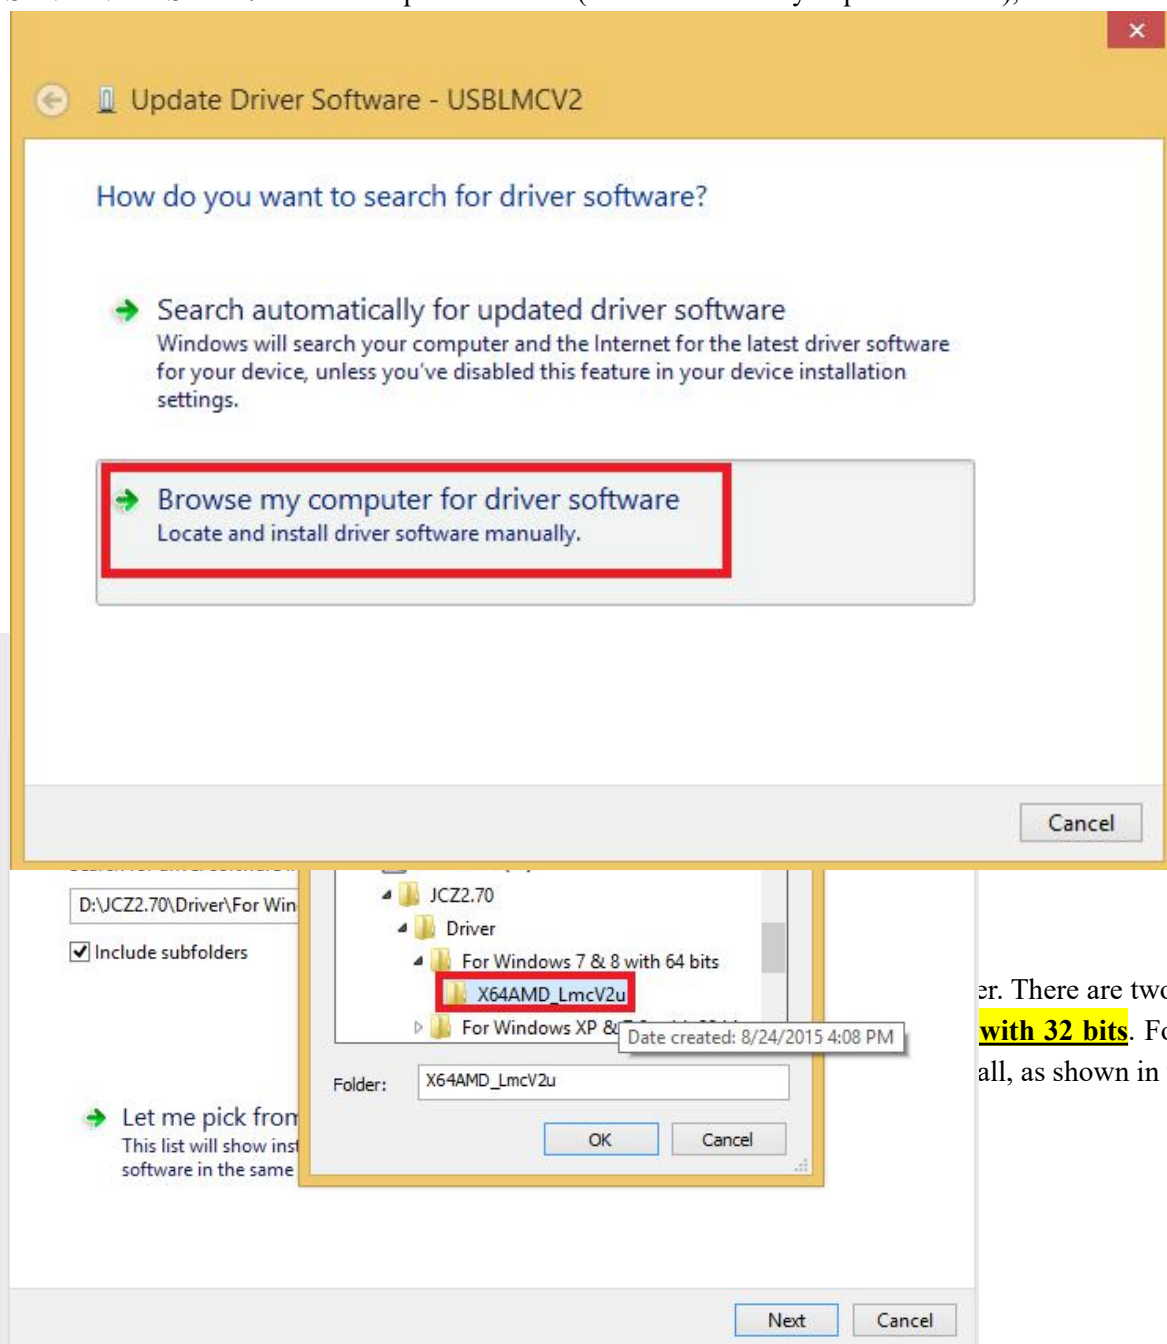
Update Driver Software - USBLMCV2

How do you want to search for driver software?

Search automatically for updated driver software
Windows will search your computer and the Internet for the latest driver software for your device, unless you've disabled this feature in your device installation settings.

Browse my computer for driver software
Locate and install driver software manually.

Cancel

D:\JCZ2.70\Driver\For Win

Include subfolders

Let me pick fro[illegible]
This list will show ins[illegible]
software in the same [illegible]

JCZ2.70
Driver
For Windows 7 & 8 with 64 bits
X64AMD_LmcV2u
For Windows XP &
Date created: 8/24/2015 4:08 PM

Folder: X64AMD_LmcV2u

OK
Cancel

er. There are two
with 32 bits. F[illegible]
all, as shown in

Next
Cancel